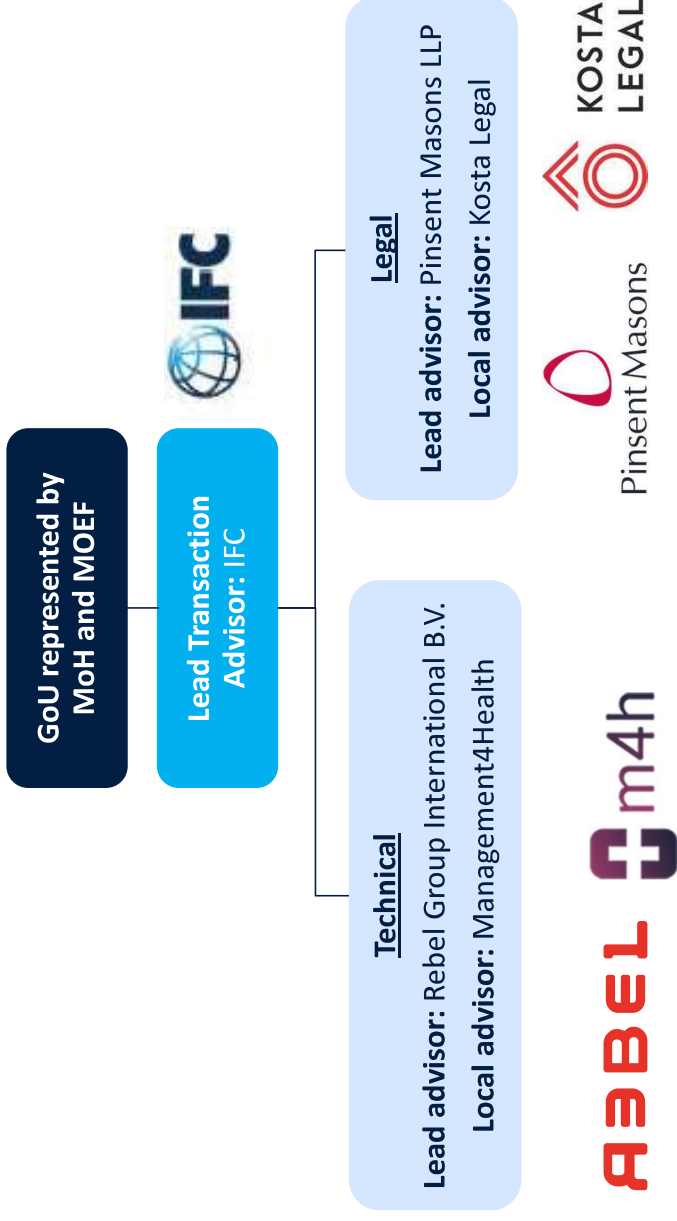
GoU represented by MoH and MOEF

Lead Transaction Advisor: IFC

IFC

Technical
Lead advisor: Rebel Group International B.V.
Local advisor: Management4Health

REBEL

m4h

Legal
Lead advisor: Pinsent Masons LLP
Local advisor: Kosta Legal

Pinsent Masons

KOSTA LEGAL